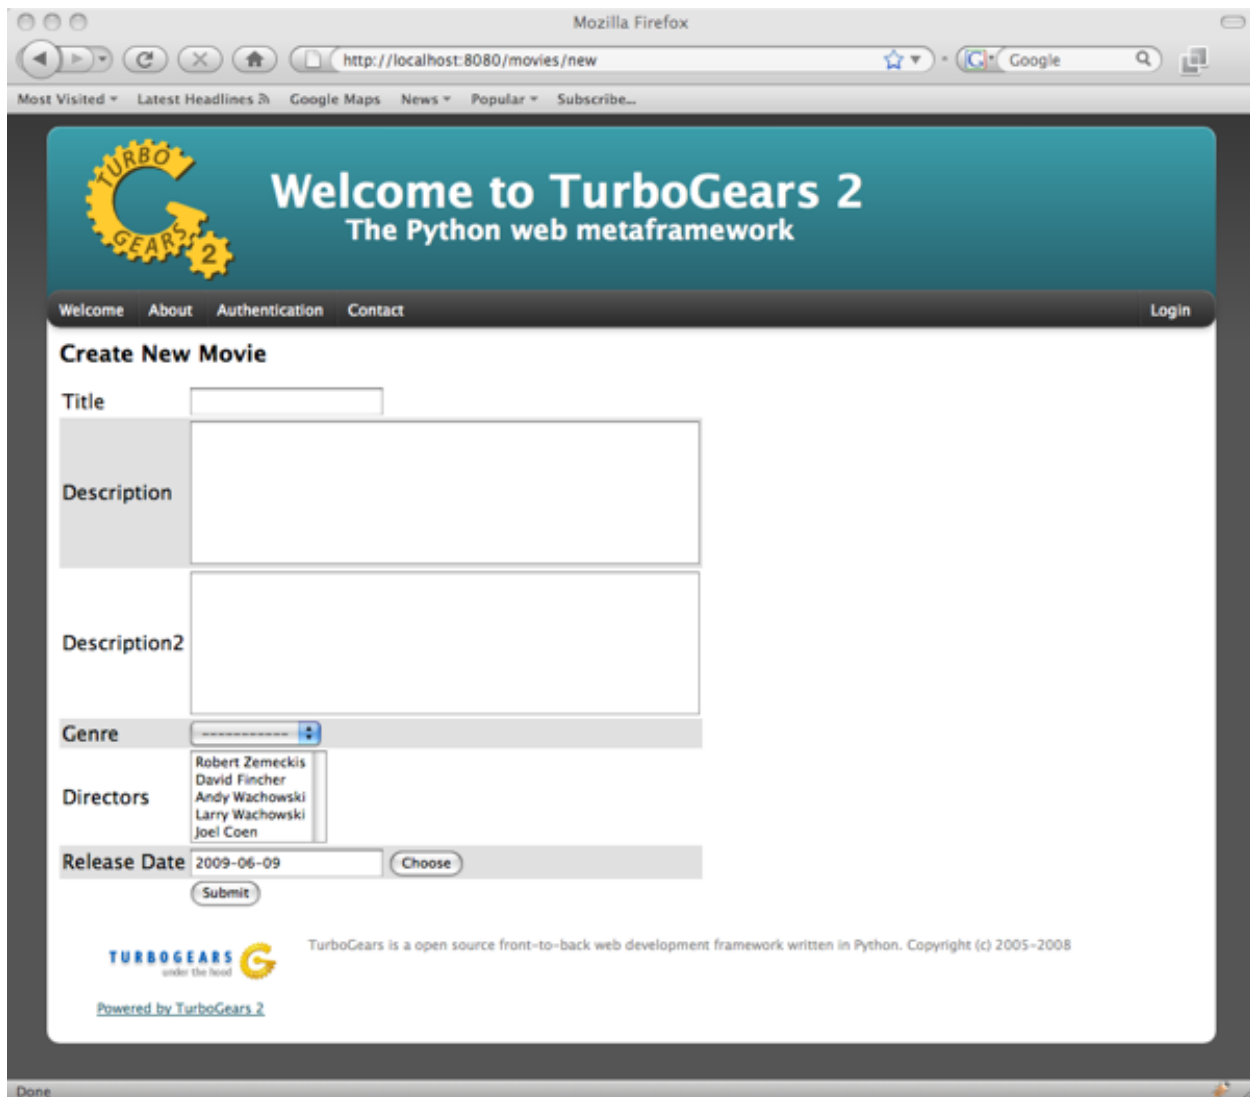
Mozilla Firefox

http://localhost:8080/movies/new

Google

Most Visited
Latest Headlines
Google Maps
News
Popular
Subscribe...

TURBO GEARS 2

Welcome to TurboGears 2
The Python web metaframework

Welcome About Authentication Contact Login

Create New Movie

| Title | |
|---|---|
| Description | |
| Description2 | |
| Genre | ------------ |
| Directors | Robert Zemeckis<br>David Fincher<br>Andy Wachowski<br>Larry Wachowski<br>Joel Coen |
| Release Date | 2009-06-09 Choose |
| | Submit |

TURBOGEARS under the hood

TurboGears is a open source front-to-back web development framework written in Python. Copyright (c) 2005-2008

Powered by TurboGears 2

Done